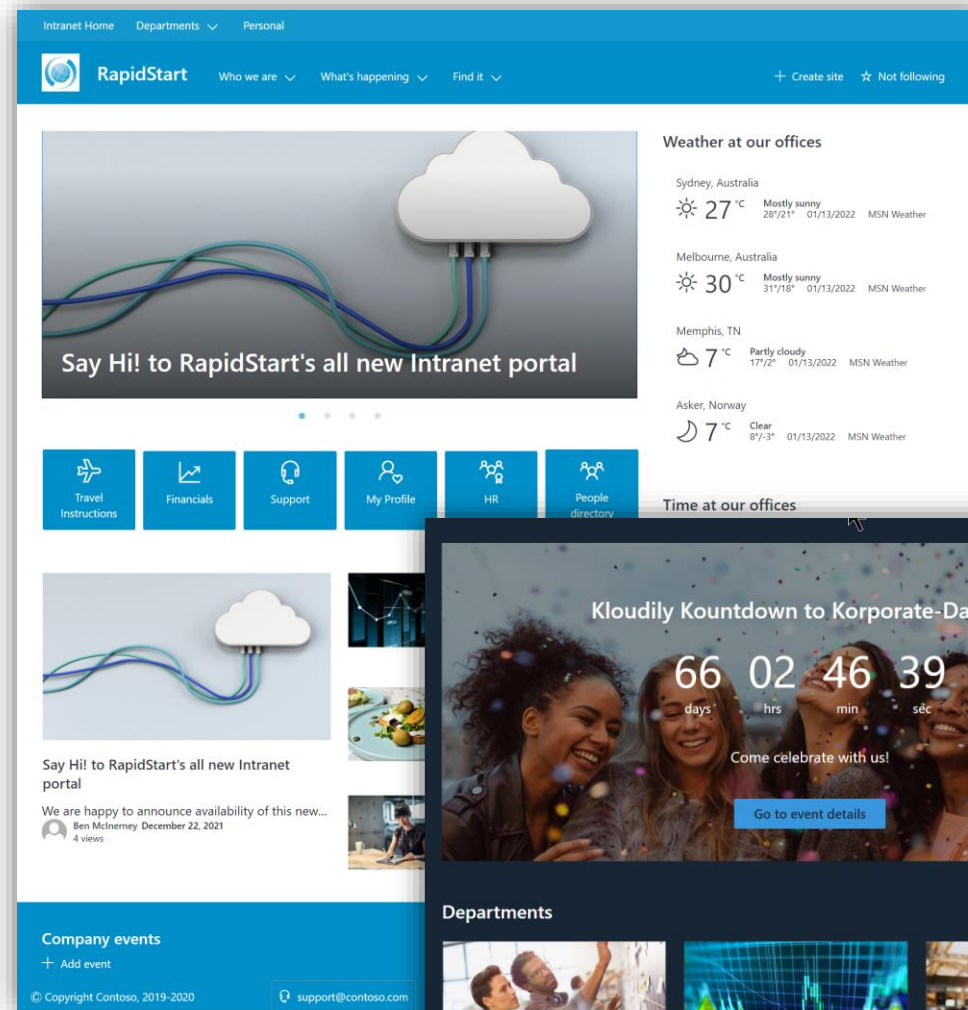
Intranet Home Departments Personal

RapidStart Who we are What's happening Find it + Create site ☆ Not following

Say Hi! to RapidStart's all new Intranet portal

Travel Instructions
Financials
Support
My Profile
HR
People directory

Say Hi! to RapidStart's all new Intranet portal

We are happy to announce availability of this new...
Ben McInerney December 22, 2021
4 views

Company events
+ Add event

© Copyright Contoso, 2019-2020

support@contoso.com

Weather at our offices

Sydney, Australia
27 °C Mostly sunny 28°/21° 01/13/2022 MSN Weather

Melbourne, Australia
30 °C Mostly sunny 31°/18° 01/13/2022 MSN Weather

Memphis, TN
7 °C Partly cloudy 17°/2° 01/13/2022 MSN Weather

Asker, Norway
7 °C Clear 8°/-3° 01/13/2022 MSN Weather

Time at our offices

Kloudily Kountdown to Korporate-Da

66 days 02 hrs 46 min 39 sec

Come celebrate with us!

Go to event details

Departments